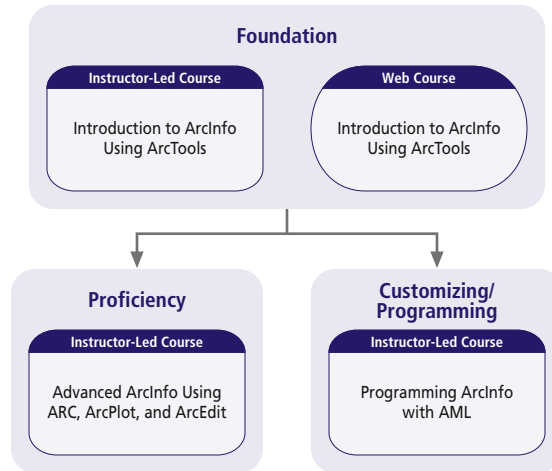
Foundation

Instructor-Led Course

Introduction to ArcInfo Using ArcTools

Web Course

Introduction to ArcInfo Using ArcTools

Proficiency

Instructor-Led Course

Advanced ArcInfo Using ARC, ArcPlot, and ArcEdit

Customizing/ Programming

Instructor-Led Course

Programming ArcInfo with AML